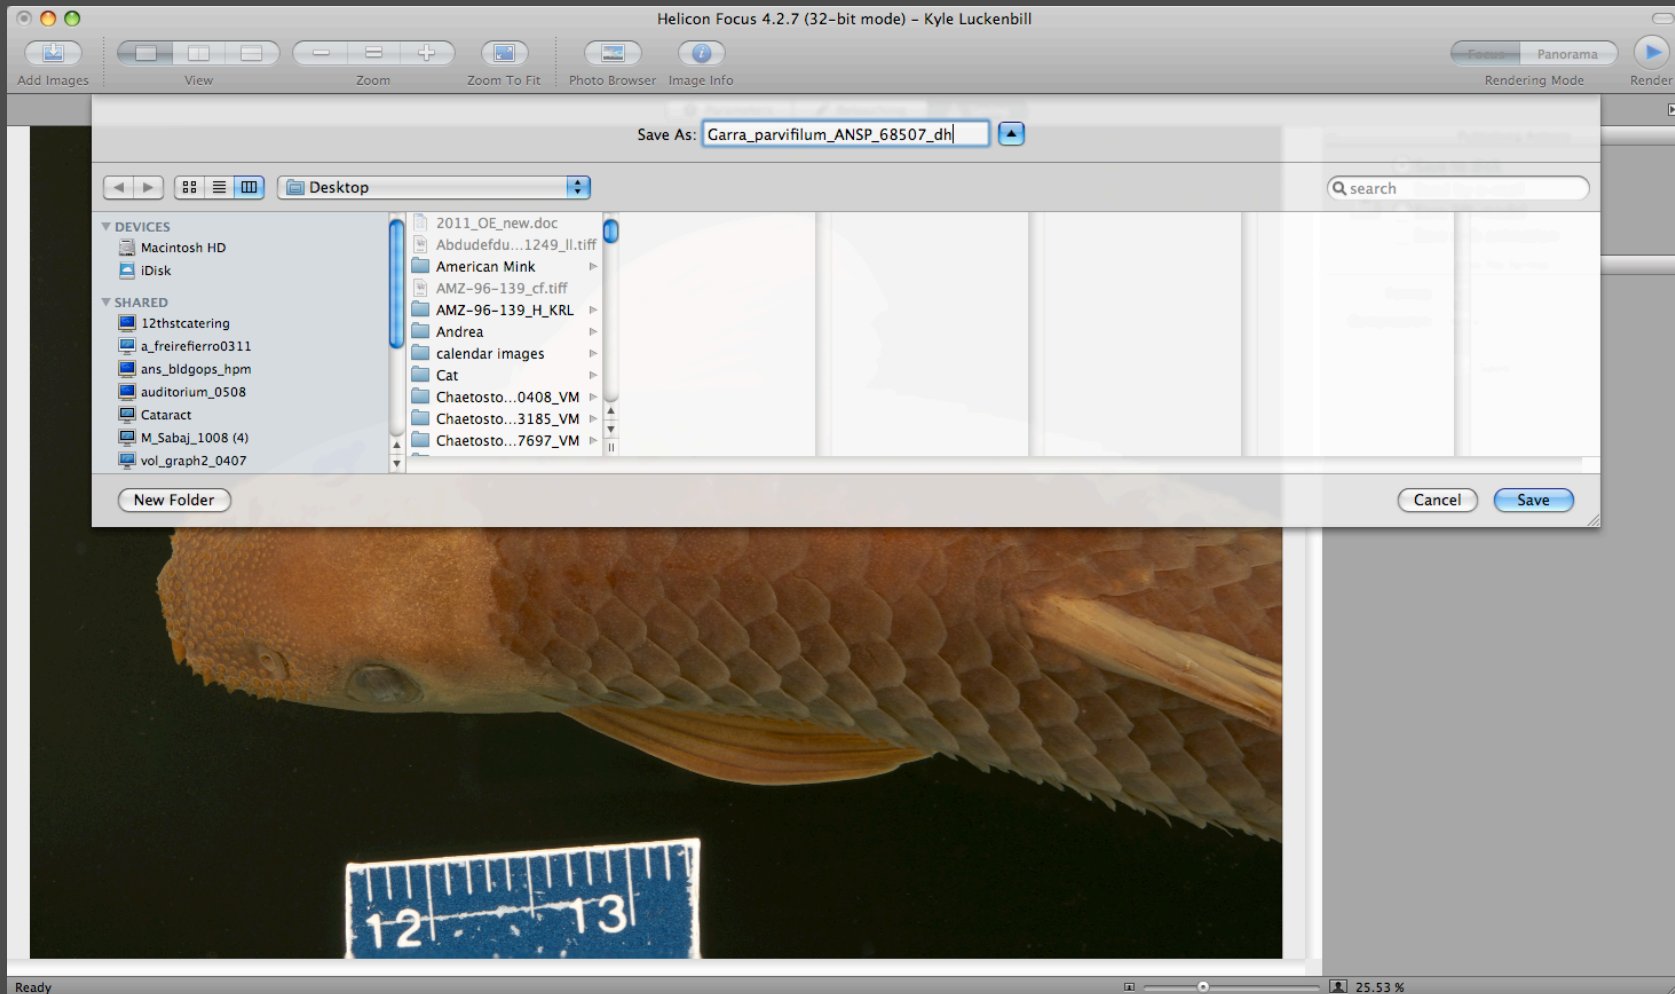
Helicon Focus 4.2.7 (32-bit mode) – Kyle Luckenbill

Add Images
View
Zoom
Zoom To Fit
Photo Browser
Image Info
Focus
Panorama
Rendering Mode
Render

Save As: Garra_parvifilum_ANSP_68507_dh

Desktop

search

DEVICES
Macintosh HD
iDisk
SHARED
12thstcatering
a_freirefierro0311
ans_bldgops_hpm
auditorium_0508
Cataract
M_Sabaj_1008 (4)
vol_graph2_0407

2011_OE_new.doc
Abdudefdu...1249_ll.tiff
American Mink
AMZ-96-139_cf.tiff
AMZ-96-139_H_KRL
Andrea
calendar images
Cat
Chaetosto...0408_VM
Chaetosto...3185_VM
Chaetosto...7697_VM

New Folder
Cancel
Save

12
13

Ready
25.53 %